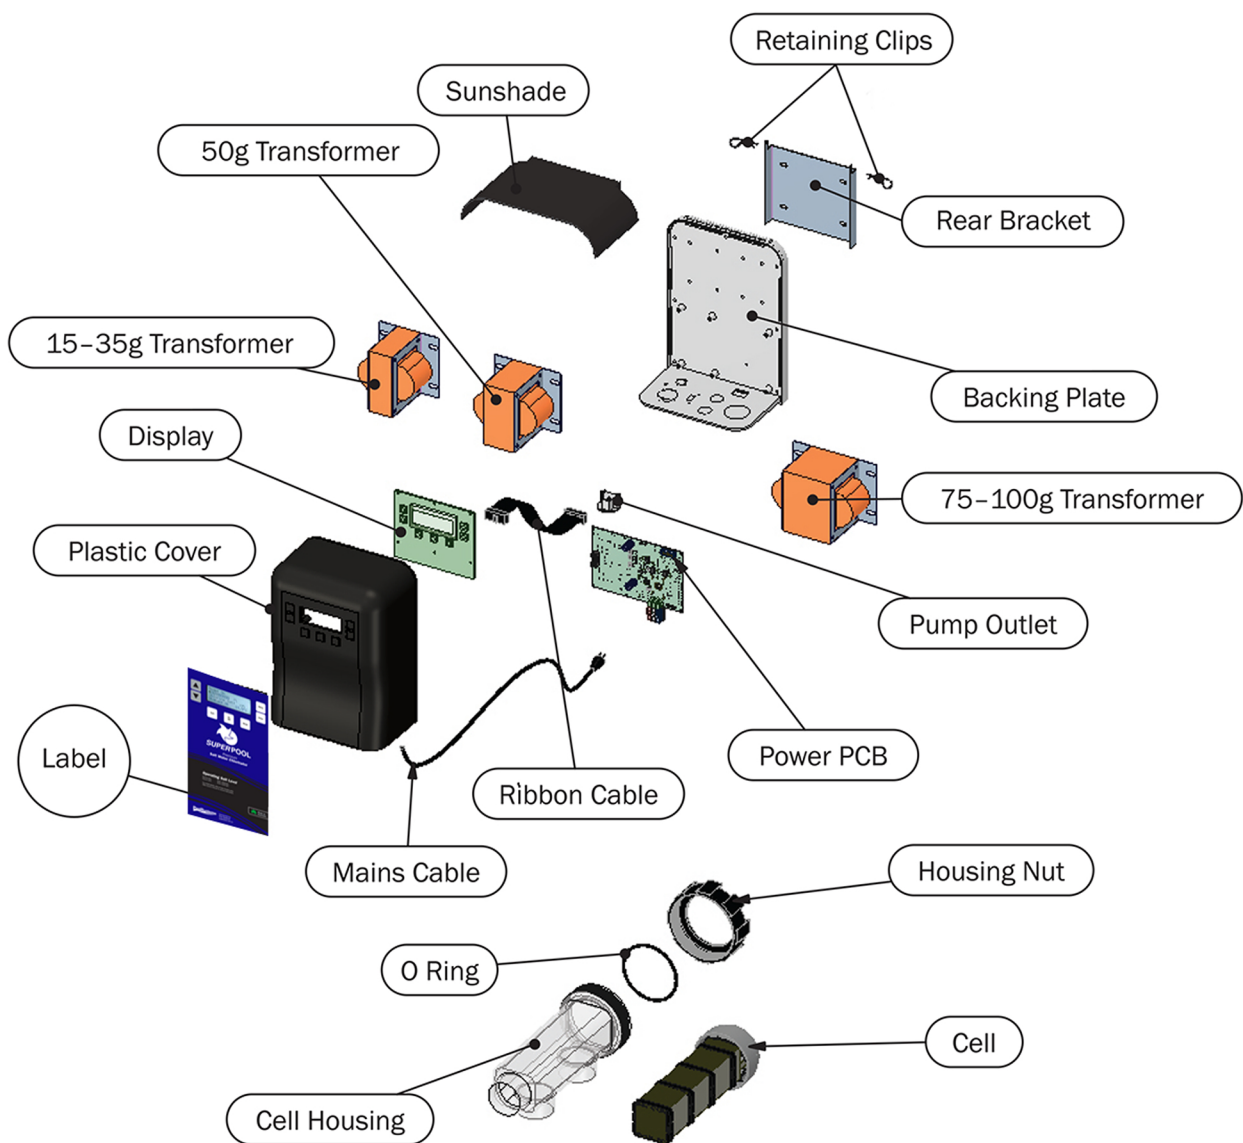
Retaining Clips
Sunshade
50g Transformer
Rear Bracket
15–35g Transformer
Backing Plate
Display
75–100g Transformer
Plastic Cover
Pump Outlet
SUPERPOOL
Label
Power PCB
Rìbbon Cable
Mains Cable
Housing Nut
O Ring
Cell
Cell Housing